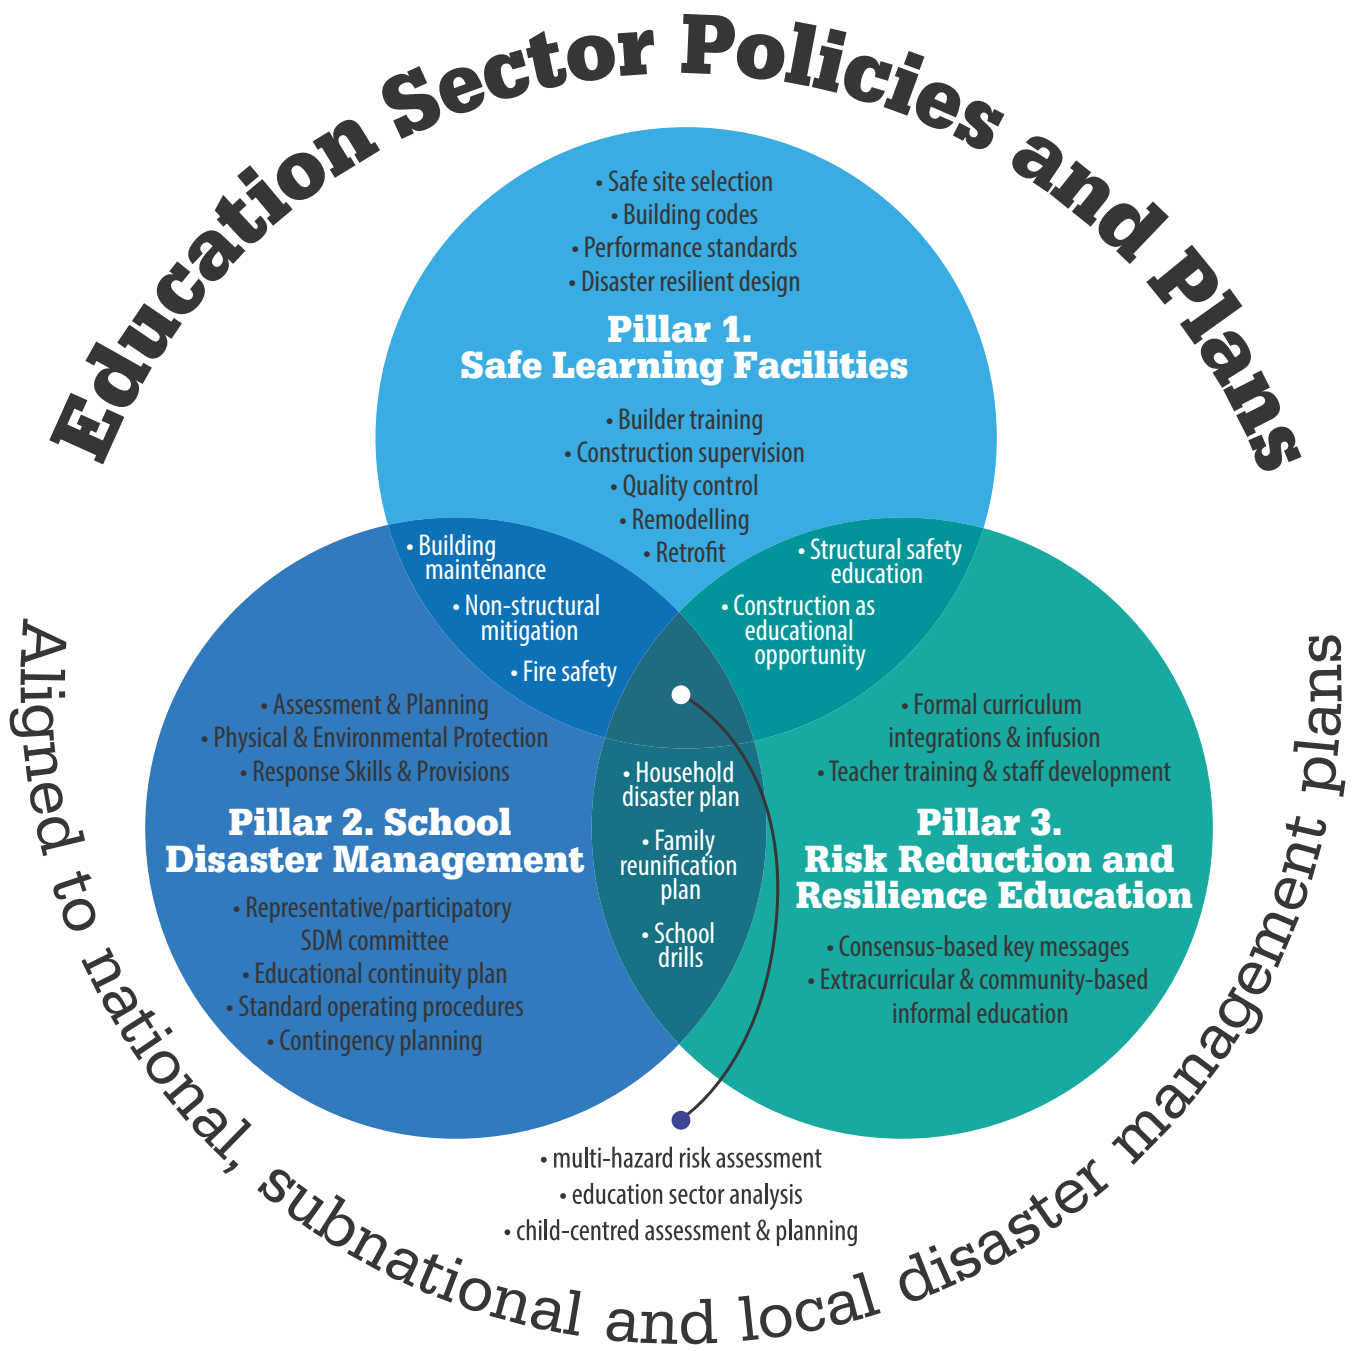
Education Sector Policies and Plans

• Safe site selection
• Building codes
• Performance standards
• Disaster resilient design

Pillar 1.
Safe Learning Facilities

• Builder training
• Construction supervision
• Quality control
• Remodelling
• Retrofit

• Building maintenance
• Non-structural mitigation
• Fire safety

• Structural safety education
• Construction as educational opportunity

• Assessment & Planning
• Physical & Environmental Protection
• Response Skills & Provisions

Pillar 2. School
Disaster Management

• Representative/participatory SDM committee
• Educational continuity plan
• Standard operating procedures
• Contingency planning

• Household disaster plan
• Family reunification plan
• School drills

• Formal curriculum integrations & infusion
• Teacher training & staff development

Pillar 3.
Risk Reduction and
Resilience Education

• Consensus-based key messages
• Extracurricular & community-based informal education

• multi-hazard risk assessment
• education sector analysis
• child-centred assessment & planning

Aligned to national, subnational and local disaster management plans